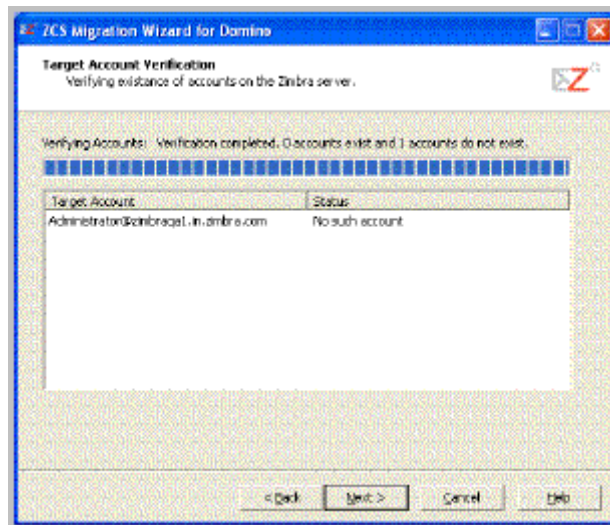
ZCS Migration Wizard for Domino

Target Account Verification
Verifying existance of accounts on the Zimbra server.

Verifying Accounts: Verification completed. 0 accounts exist and 1 accounts do not exist.

| Target Account | Status |
|---|---|
| Administrator@zimbraqa1.in.zimbra.com | No such account |

< Back
Next >
Cancel
Help